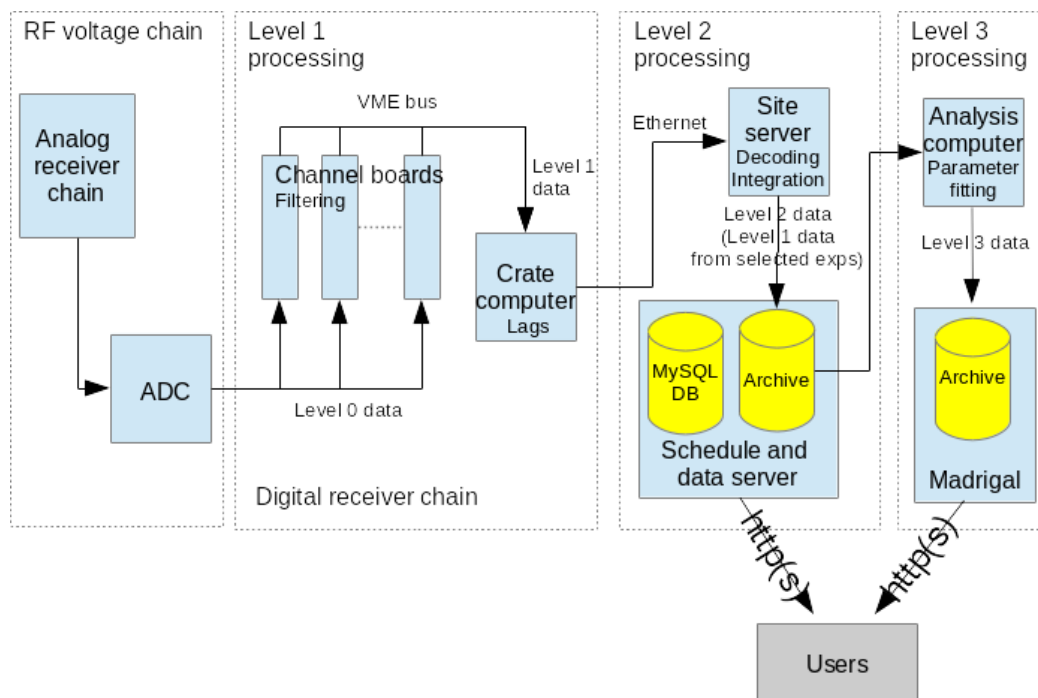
RF voltage chain

Analog receiver chain

ADC

Level 1 processing

VME bus

Channel boards
Filtering

Level 1 data

Crate computer
Lags

Level 0 data

Digital receiver chain

Level 2 processing

Ethernet

Site server
Decoding
Integration

Level 2 data
(Level 1 data from selected exps)

MySQL DB

Archive

Schedule and data server

Level 3 processing

Analysis computer
Parameter fitting

Level 3 data

Archive

Madrigal

http(s)

http(s)

Users